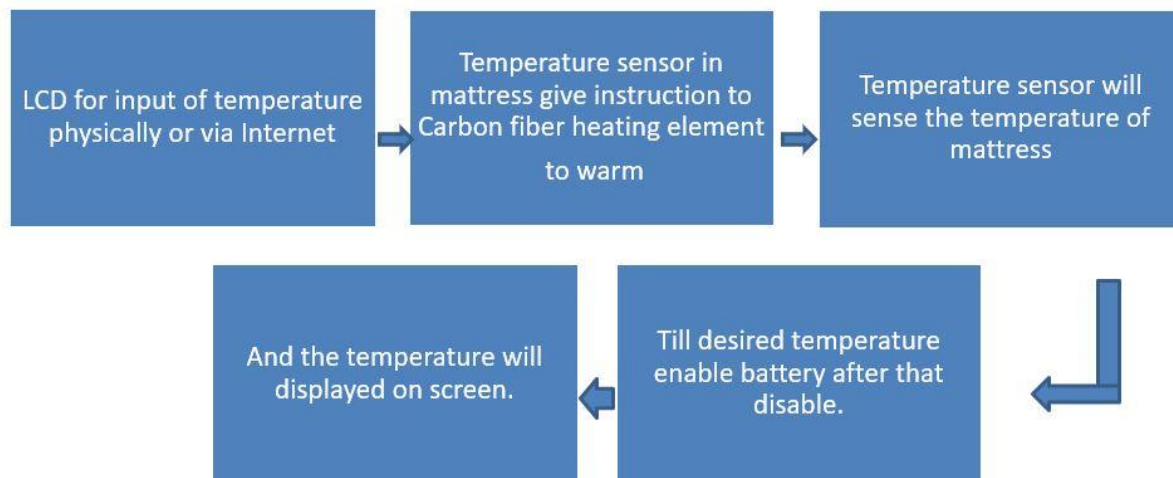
LCD for input of temperature physically or via Internet

Temperature sensor in mattress give instruction to Carbon fiber heating element

to warm

Temperature sensor will sense the temperature of mattress

Till desired temperature enable battery after that disable.

And the temperature will displayed on screen.